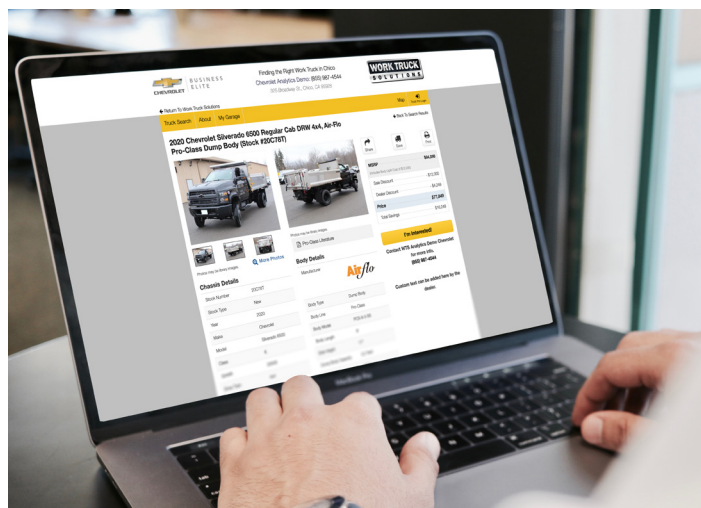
CHEVROLET BUSINESS ELITE

Finding the Right Work Truck in Chico
Chevrolet Analytics Demo (800) 987-4544
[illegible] Chico, CA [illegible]

WORK TRUCK SOLUTIONS

Return To Work Truck Solutions

Truck Search About My Garage

Back To Search Results

2020 Chevrolet Silverado 6500 Regular Cab DRW 4x4, Air-Flo Pro-Class Dump Body (Stock #20C78T)

Share Save Print

MSRP $84,098
Sale Discount $13,300
Dealer Discount $4,250
Price $77,648
Total Savings $15,036

I'm Interested!

Contact WTS Analytics Demo Chevrolet for more info.
(800) 987-4544

Custom text can be added here by the dealer.

Photos may be library images

More Photos

Pro-Class Literature

Chassis Details

Stock Number 20C78T
Stock Type New
Year 2020
Make Chevrolet
Model Silverado 6500
Class 6
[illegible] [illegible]

Body Details

Manufacturer Air-flo

Body Type Dump Body
Body Line Pro-Class
Body Model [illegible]
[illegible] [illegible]

MacBook Pro